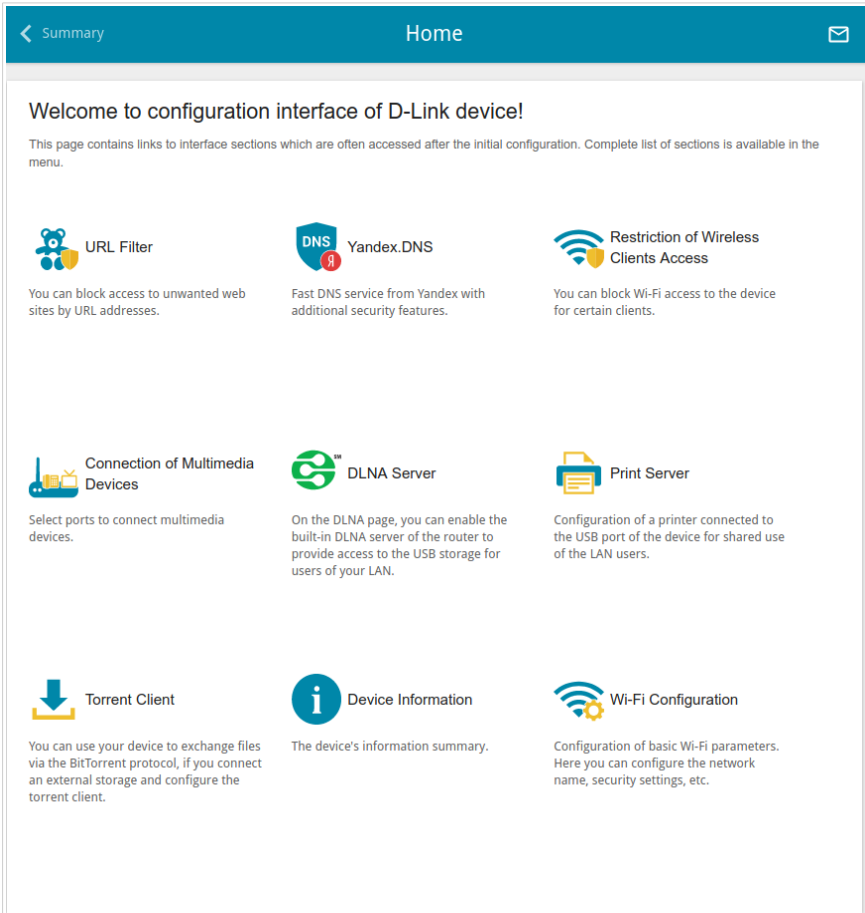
Summary

Home

Welcome to configuration interface of D-Link device!

This page contains links to interface sections which are often accessed after the initial configuration. Complete list of sections is available in the menu.

URL Filter

You can block access to unwanted web sites by URL addresses.

DNS Я Yandex.DNS

Fast DNS service from Yandex with additional security features.

Restriction of Wireless Clients Access

You can block Wi-Fi access to the device for certain clients.

Connection of Multimedia Devices

Select ports to connect multimedia devices.

SM DLNA Server

On the DLNA page, you can enable the built-in DLNA server of the router to provide access to the USB storage for users of your LAN.

Print Server

Configuration of a printer connected to the USB port of the device for shared use of the LAN users.

Torrent Client

You can use your device to exchange files via the BitTorrent protocol, if you connect an external storage and configure the torrent client.

i Device Information

The device's information summary.

Wi-Fi Configuration

Configuration of basic Wi-Fi parameters. Here you can configure the network name, security settings, etc.